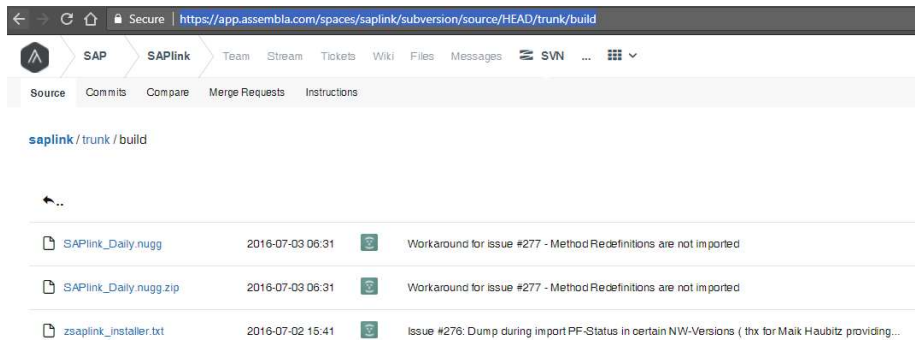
Secure | https://app.assembla.com/spaces/saplink/subversion/source/HEAD/trunk/build

SAP SAPlink Team Stream Tickets Wiki Files Messages SVN ...

Source Commits Compare Merge Requests Instructions

saplink / trunk / build

..

| | | |
|---|---|---|
| SAPlink_Daily.nugg | 2016-07-03 06:31 | Workaround for issue #277 - Method Redefinitions are not imported |
| SAPlink_Daily.nugg.zip | 2016-07-03 06:31 | Workaround for issue #277 - Method Redefinitions are not imported |
| zsaplink_installer.txt | 2016-07-02 15:41 | Issue #276: Dump during import PF-Status in certain NW-Versions ( thx for Maik Haubitz providing... |